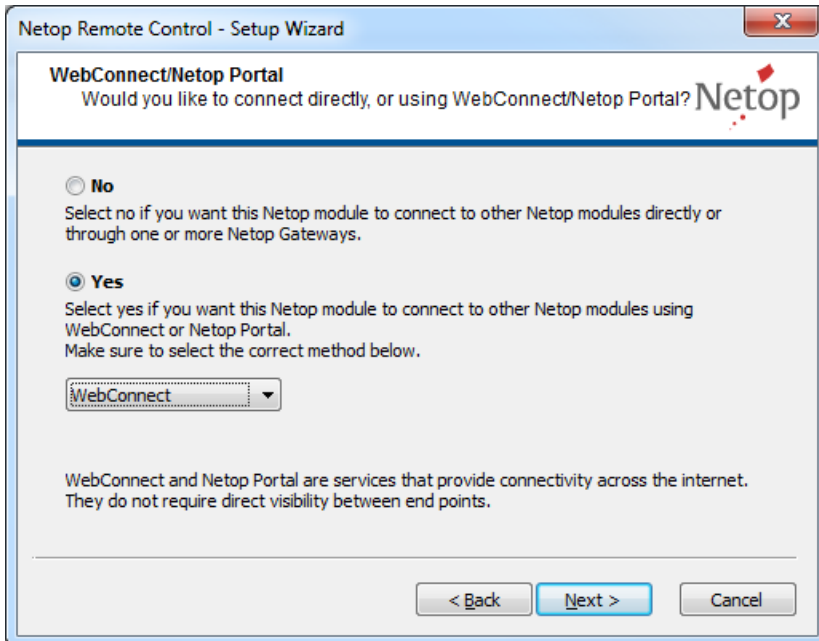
Netop Remote Control - Setup Wizard

WebConnect/Netop Portal
Would you like to connect directly, or using WebConnect/Netop Portal?

Netop

No
Select no if you want this Netop module to connect to other Netop modules directly or through one or more Netop Gateways.

Yes
Select yes if you want this Netop module to connect to other Netop modules using WebConnect or Netop Portal.
Make sure to select the correct method below.

WebConnect

WebConnect and Netop Portal are services that provide connectivity across the internet.
They do not require direct visibility between end points.

< Back
Next >
Cancel